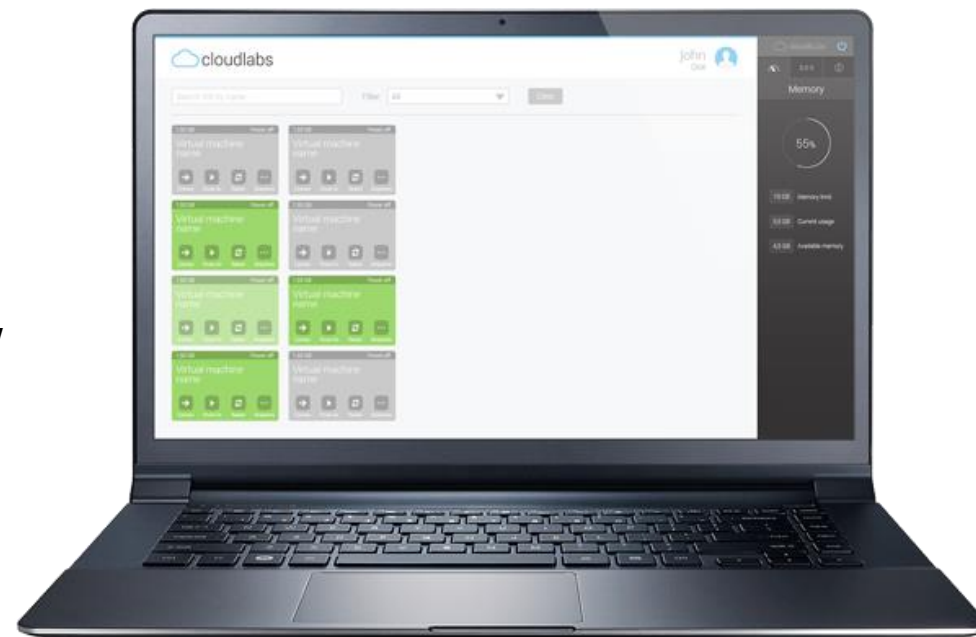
cloudlabs

john
Doe

Search VM by name

Filter All

Clear

Power off

Virtual machine name

Power off

Virtual machine name

Power off

Virtual machine name

Power off

Virtual machine name

Power off

Virtual machine name

Power off

Virtual machine name

Power off

Virtual machine name

Power off

Virtual machine name

Memory

55%

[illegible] GB Memory limit

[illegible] GB Current usage

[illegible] GB Available memory